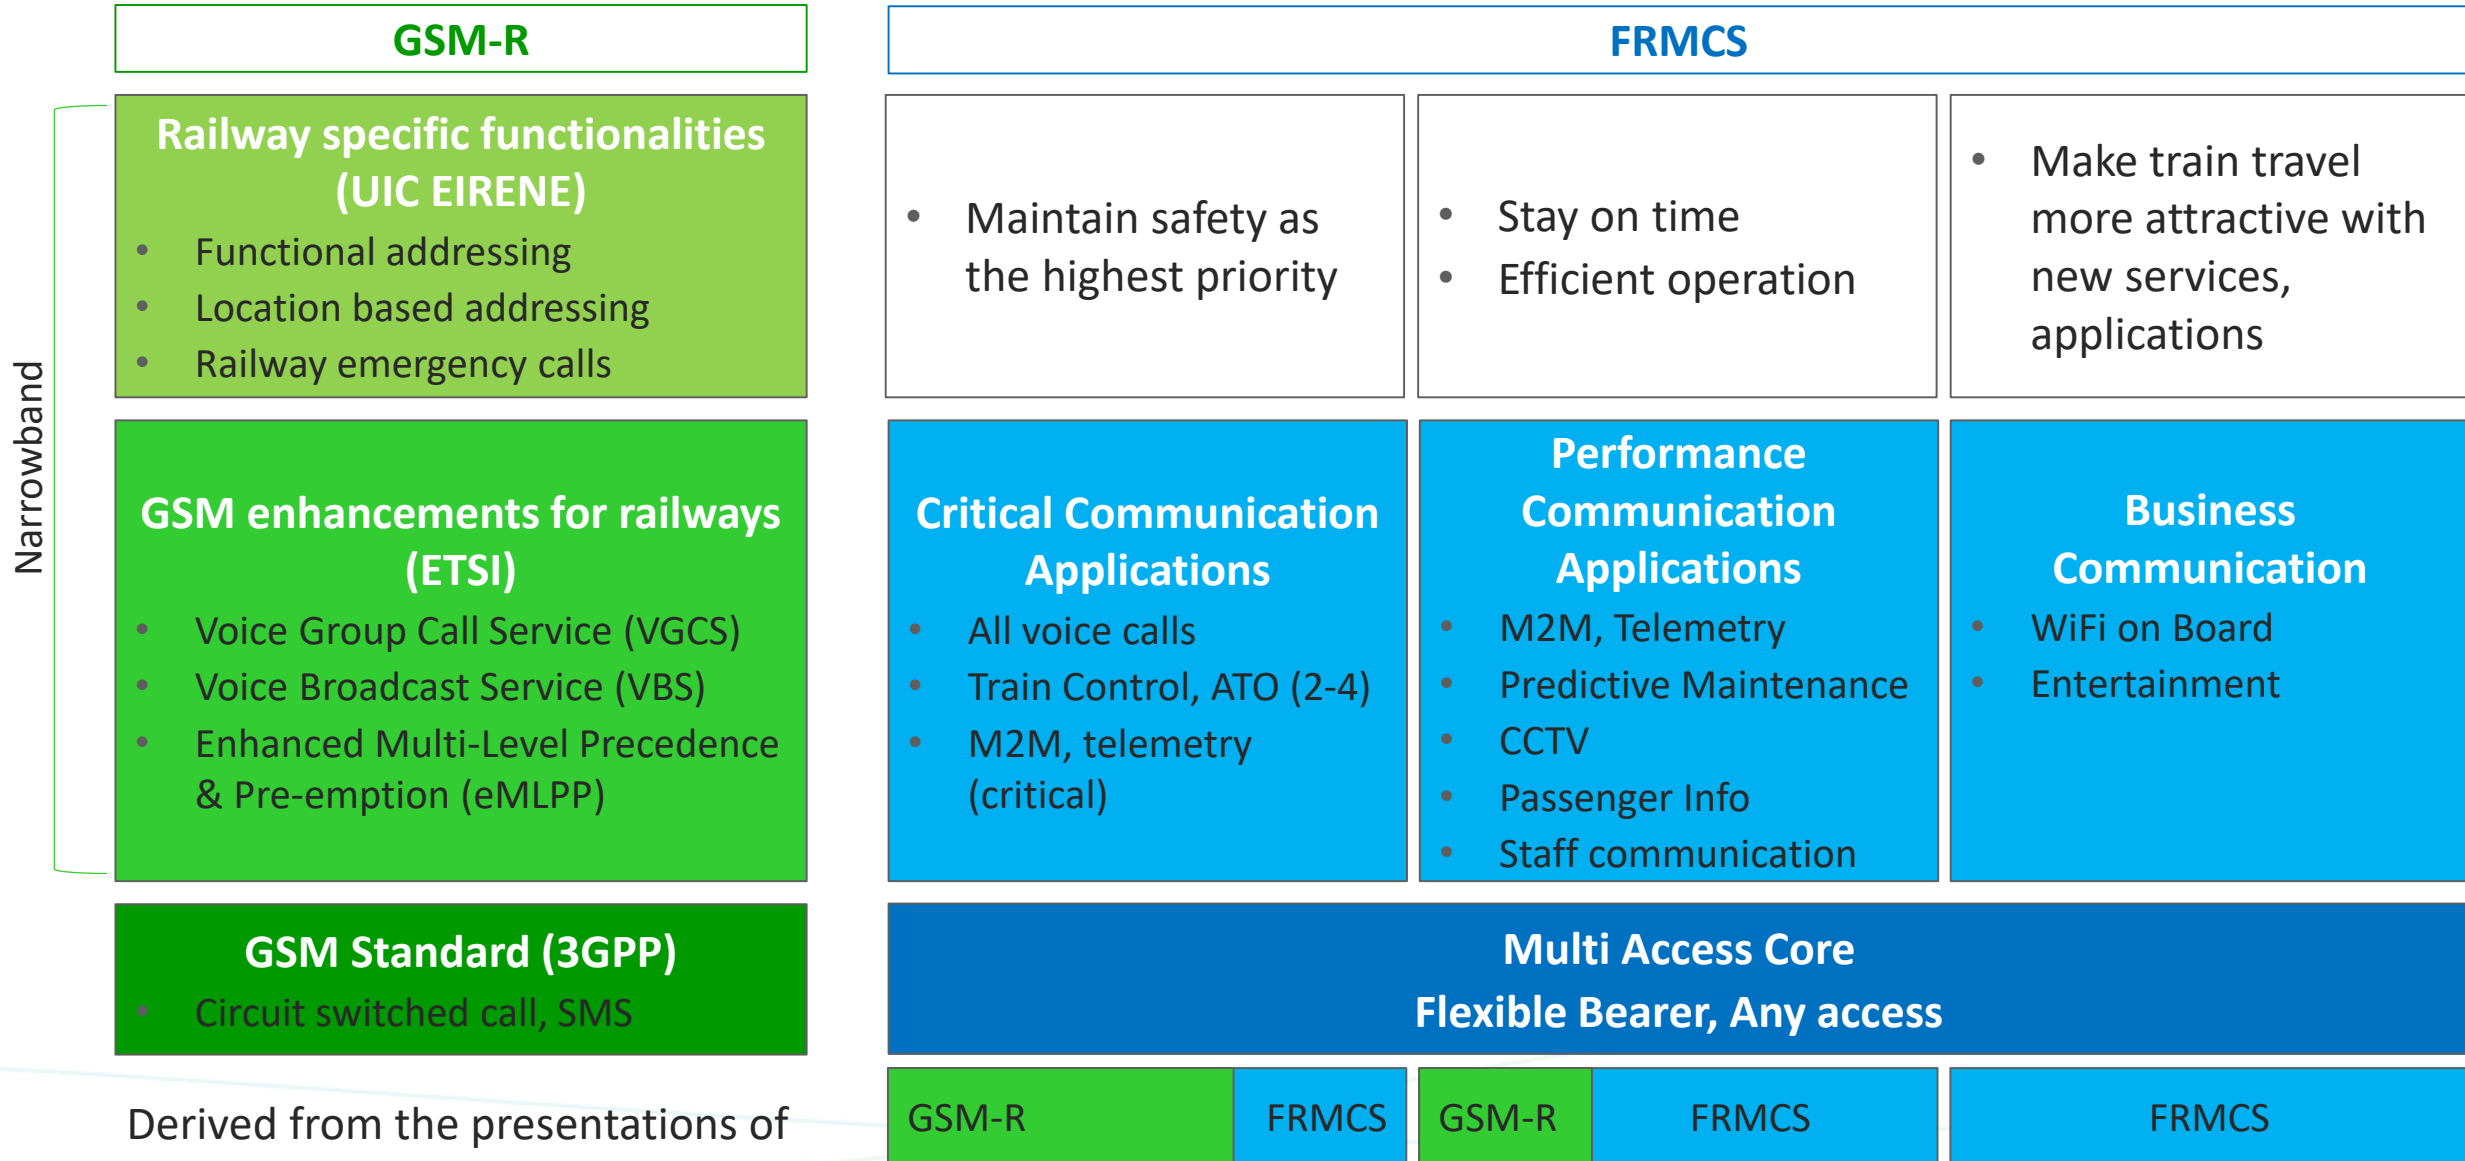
GSM-R

FRMCS

Narrowband

Railway specific functionalities (UIC EIRENE)
- Functional addressing
- Location based addressing
- Railway emergency calls

- Maintain safety as the highest priority

- Stay on time
- Efficient operation

- Make train travel more attractive with new services, applications

GSM enhancements for railways (ETSI)
- Voice Group Call Service (VGCS)
- Voice Broadcast Service (VBS)
- Enhanced Multi-Level Precedence & Pre-emption (eMLPP)

Critical Communication Applications
- All voice calls
- Train Control, ATO (2-4)
- M2M, telemetry (critical)

Performance Communication Applications
- M2M, Telemetry
- Predictive Maintenance
- CCTV
- Passenger Info
- Staff communication

Business Communication
- WiFi on Board
- Entertainment

GSM Standard (3GPP)
- Circuit switched call, SMS

Multi Access Core
Flexible Bearer, Any access

GSM-R | FRMCS | GSM-R | FRMCS | FRMCS

Derived from the presentations of